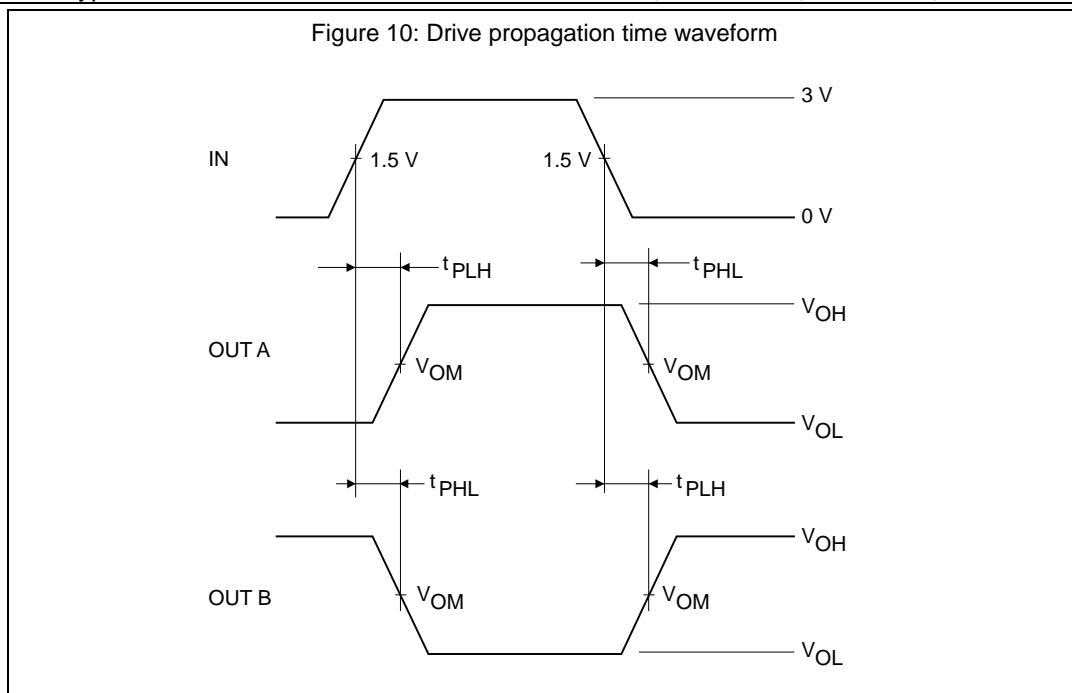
Figure 10: Drive propagation time waveform

3 V

IN

1.5 V

1.5 V

0 V

$t_{PLH}$

$t_{PHL}$

$V_{OH}$

OUT A

$V_{OM}$

$V_{OM}$

$V_{OL}$

$t_{PHL}$

$t_{PLH}$

$V_{OH}$

OUT B

$V_{OM}$

$V_{OM}$

$V_{OL}$